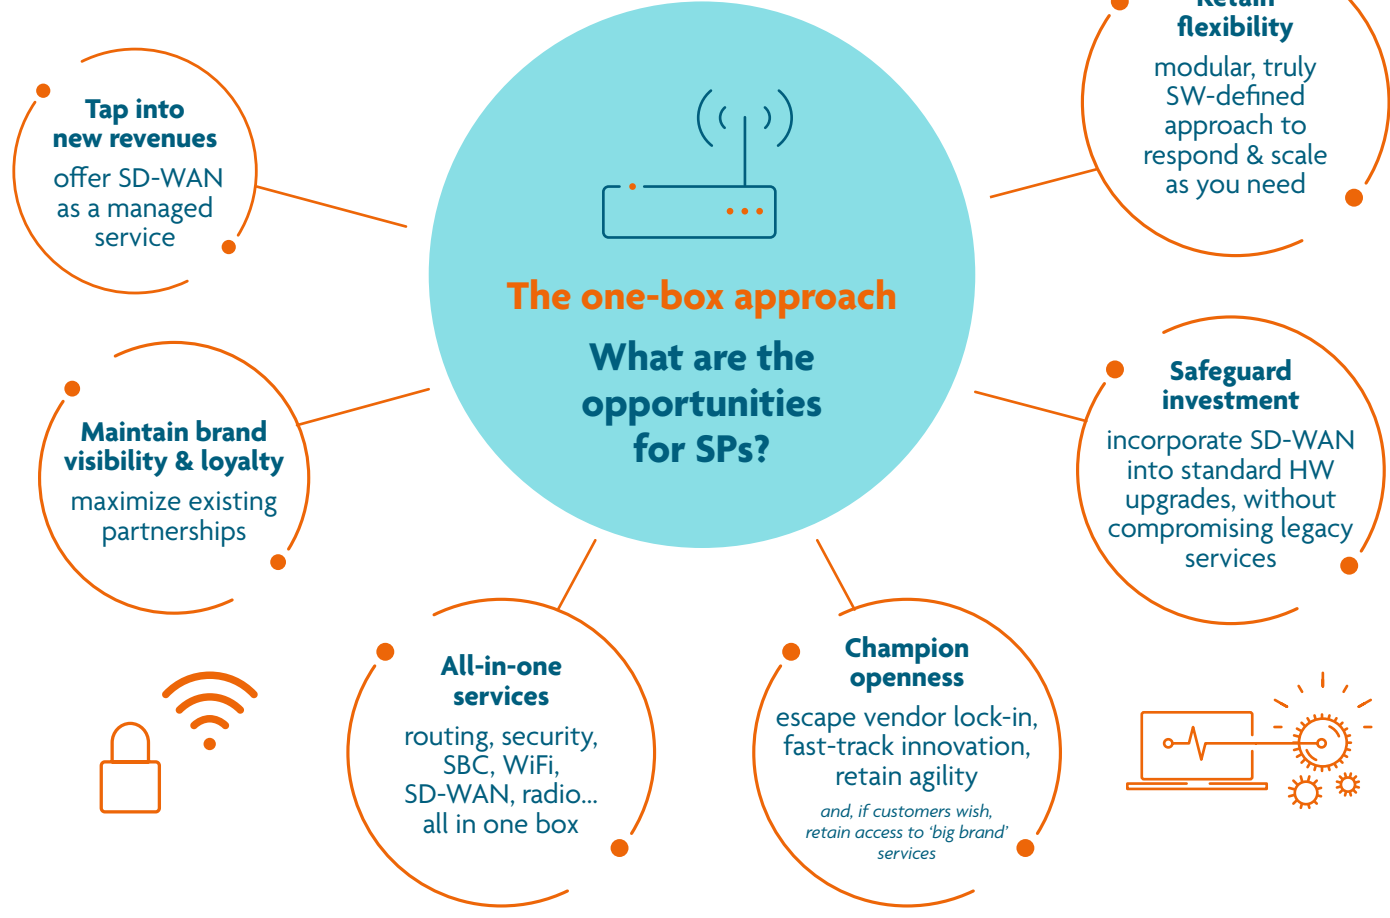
The one-box approach

What are the opportunities for SPs?

Tap into new revenues
offer SD-WAN as a managed service

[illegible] flexibility
modular, truly SW-defined approach to respond & scale as you need

Maintain brand visibility & loyalty
maximize existing partnerships

Safeguard investment
incorporate SD-WAN into standard HW upgrades, without compromising legacy services

All-in-one services
routing, security, SBC, WiFi, SD-WAN, radio... all in one box

Champion openness
escape vendor lock-in, fast-track innovation, retain agility
and, if customers wish, retain access to 'big brand' services